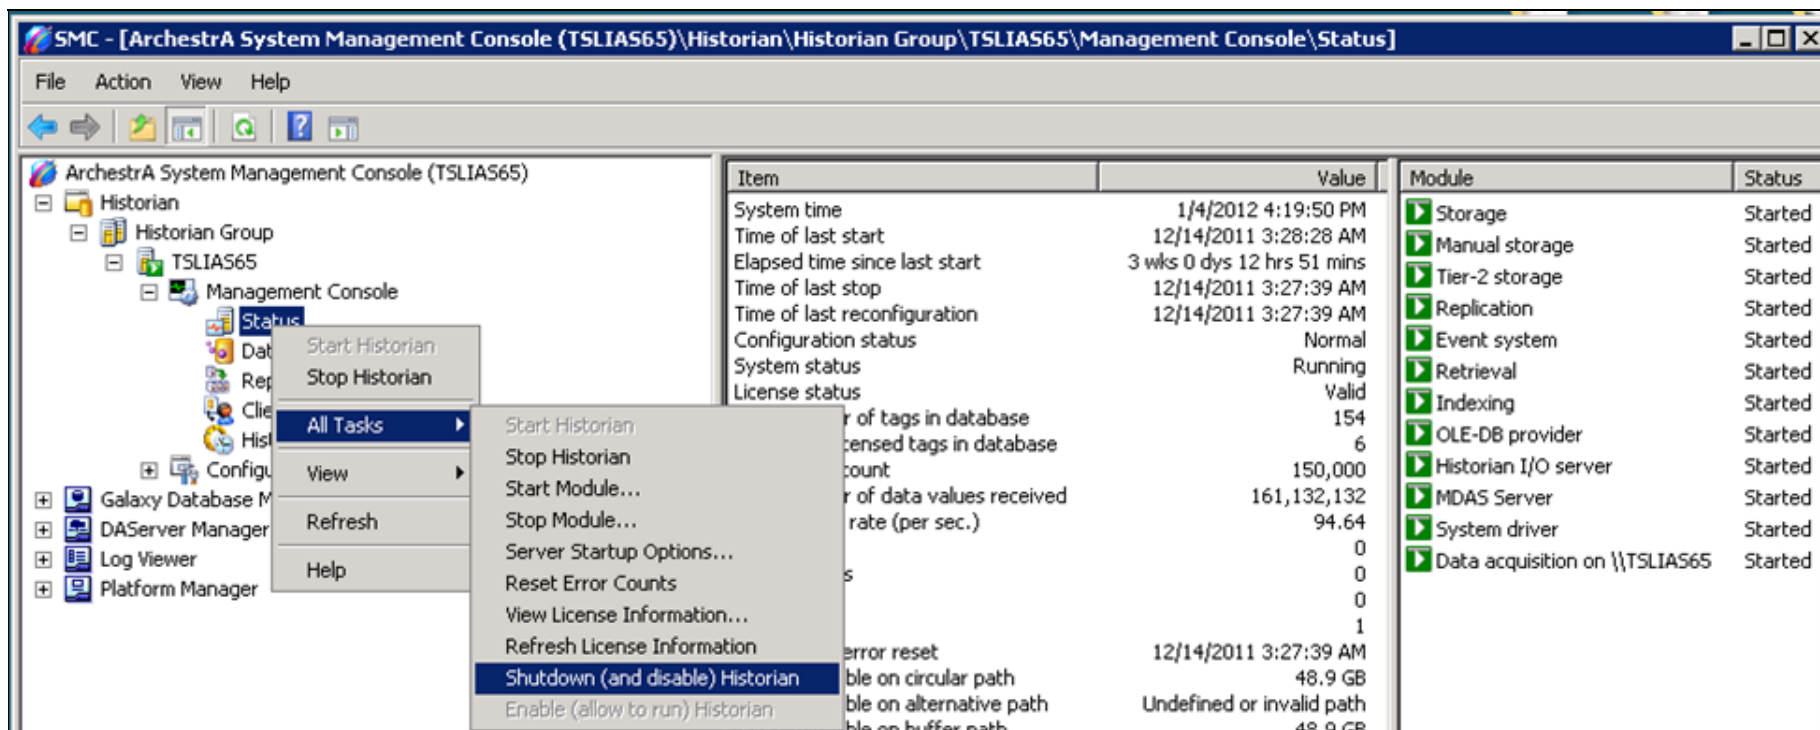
SMC - [ArchestrA System Management Console (TSLIAS65)\Historian\Historian Group\TSLIAS65\Management Console\Status]

File Action View Help

ArchestrA System Management Console (TSLIAS65)
Historian
Historian Group
TSLIAS65
Management Console
Status
Dat
Rep
Clie
Hist
Configu
Galaxy Database M
DAServer Manager
Log Viewer
Platform Manager

Start Historian
Stop Historian
All Tasks
View
Refresh
Help

Start Historian
Stop Historian
Start Module...
Stop Module...
Server Startup Options...
Reset Error Counts
View License Information...
Refresh License Information
Shutdown (and disable) Historian
Enable (allow to run) Historian

| Item | Value |
|---|---|
| System time | 1/4/2012 4:19:50 PM |
| Time of last start | 12/14/2011 3:28:28 AM |
| Elapsed time since last start | 3 wks 0 dys 12 hrs 51 mins |
| Time of last stop | 12/14/2011 3:27:39 AM |
| Time of last reconfiguration | 12/14/2011 3:27:39 AM |
| Configuration status | Normal |
| System status | Running |
| License status | Valid |
| r of tags in database | 154 |
| censed tags in database | 6 |
| count | 150,000 |
| r of data values received | 161,132,132 |
| rate (per sec.) | 94.64 |
| | 0 |
| s | 0 |
| | 0 |
| | 1 |
| error reset | 12/14/2011 3:27:39 AM |
| ble on circular path | 48.9 GB |
| ble on alternative path | Undefined or invalid path |
| ble on buffer path | 48.9 GB |

| Module | Status |
|---|---|
| Storage | Started |
| Manual storage | Started |
| Tier-2 storage | Started |
| Replication | Started |
| Event system | Started |
| Retrieval | Started |
| Indexing | Started |
| OLE-DB provider | Started |
| Historian I/O server | Started |
| MDAS Server | Started |
| System driver | Started |
| Data acquisition on \\TSLIAS65 | Started |